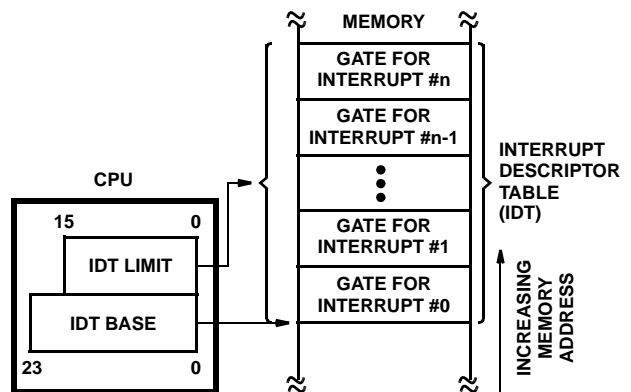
MEMORY

GATE FOR INTERRUPT #n

GATE FOR INTERRUPT #n-1

⋮

GATE FOR INTERRUPT #1

GATE FOR INTERRUPT #0

INTERRUPT DESCRIPTOR TABLE (IDT)

CPU

15

0

IDT LIMIT

IDT BASE

23

0

INCREASING MEMORY ADDRESS